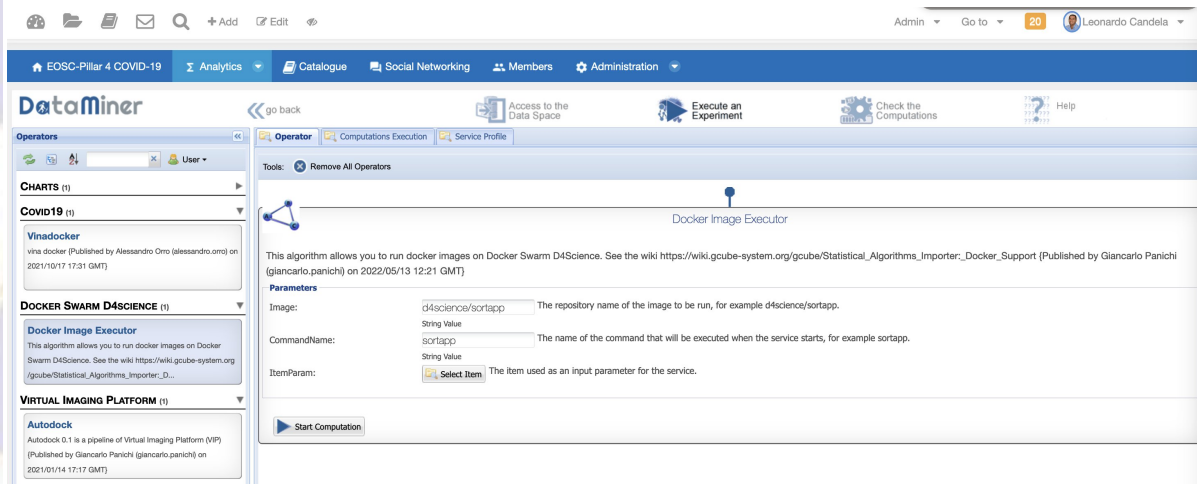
+ Add Edit

Admin Go to 20 Leonardo Candela

EOSC-Pillar 4 COVID-19 Σ Analytics Catalogue Social Networking Members Administration

DataMiner

go back

Access to the Data Space

Execute an Experiment

Check the Computations

Help

Operators

User

CHARTS (1)

COVID19 (1)

Vinadocker
vina docker {Published by Alessandro Orro (alessandro.orro) on 2021/10/17 17:31 GMT}

DOCKER SWARM D4SCIENCE (1)

Docker Image Executor
This algorithm allows you to run docker images on Docker Swarm D4Science. See the wiki https://wiki.gcube-system.org/gcube/Statistical_Algorithms_Importer:_D...

VIRTUAL IMAGING PLATFORM (1)

Autodock
Autodock 0.1 is a pipeline of Virtual Imaging Platform (VIP) {Published by Giancarlo Panichi (giancarlo.panichi) on 2021/01/14 17:17 GMT}

Operator Computations Execution Service Profile

Tools: Remove All Operators

Docker Image Executor

This algorithm allows you to run docker images on Docker Swarm D4Science. See the wiki https://wiki.gcube-system.org/gcube/Statistical_Algorithms_Importer:_Docker_Support {Published by Giancarlo Panichi (giancarlo.panichi) on 2022/05/13 12:21 GMT}

Parameters

Image: d4science/sortapp The repository name of the image to be run, for example d4science/sortapp.
String Value

CommandName: sortapp The name of the command that will be executed when the service starts, for example sortapp.
String Value

ItemParam: Select Item The item used as an input parameter for the service.

Start Computation